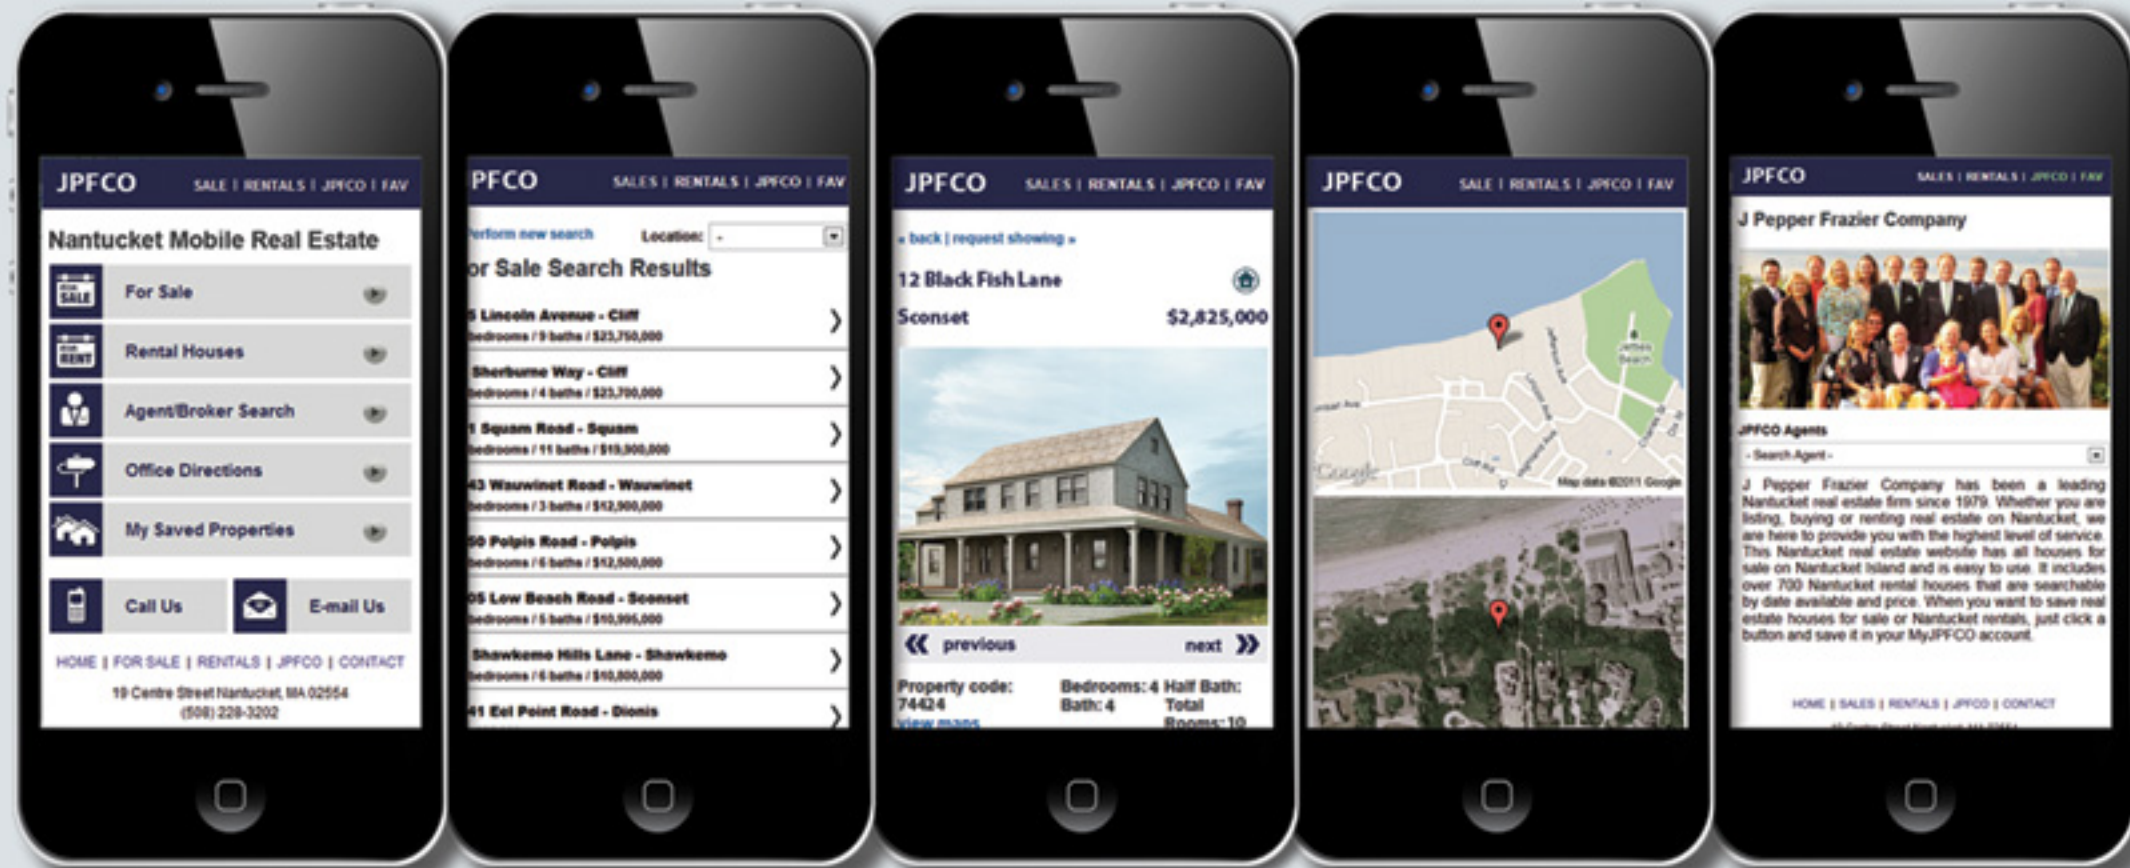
JPFCO SALE | RENTALS | JPFCO | FAV

Nantucket Mobile Real Estate

FOR SALE For Sale

FOR RENT Rental Houses

Agent/Broker Search

Office Directions

My Saved Properties

Call Us

E-mail Us

HOME | FOR SALE | RENTALS | JPFCO | CONTACT

19 Centre Street Nantucket, MA 02554
(508) 228-3202

PFCO SALES | RENTALS | JPFCO | FAV

erform new search Location: -

or Sale Search Results

5 Lincoln Avenue - Cliff
edrooms / 9 baths / $23,750,000

Sherburne Way - Cliff
edrooms / 4 baths / $23,700,000

1 Squam Road - Squam
edrooms / 11 baths / $19,900,000

43 Wauwinet Road - Wauwinet
edrooms / 3 baths / $12,900,000

50 Polpis Road - Polpis
edrooms / 6 baths / $12,500,000

05 Low Beach Road - Sconset
edrooms / 5 baths / $10,995,000

Shawkemo Hills Lane - Shawkemo
edrooms / 6 baths / $10,800,000

41 Eel Point Road - Dionis

JPFCO SALES | RENTALS | JPFCO | FAV

« back | request showing »

12 Black Fish Lane

Sconset $2,825,000

previous next

Property code: 74424
view maps

Bedrooms: 4 Bath: 4

Half Bath: Total Rooms: 10

JPFCO SALE | RENTALS | JPFCO | FAV

Jetties Beach

Google Map data ©2011 Google

JPFCO SALES | RENTALS | JPFCO | FAV

J Pepper Frazier Company

JPFCO Agents

- Search Agent -

J Pepper Frazier Company has been a leading Nantucket real estate firm since 1979. Whether you are listing, buying or renting real estate on Nantucket, we are here to provide you with the highest level of service. This Nantucket real estate website has all houses for sale on Nantucket Island and is easy to use. It includes over 700 Nantucket rental houses that are searchable by date available and price. When you want to save real estate houses for sale or Nantucket rentals, just click a button and save it in your MyJPFCO account.

HOME | SALES | RENTALS | JPFCO | CONTACT